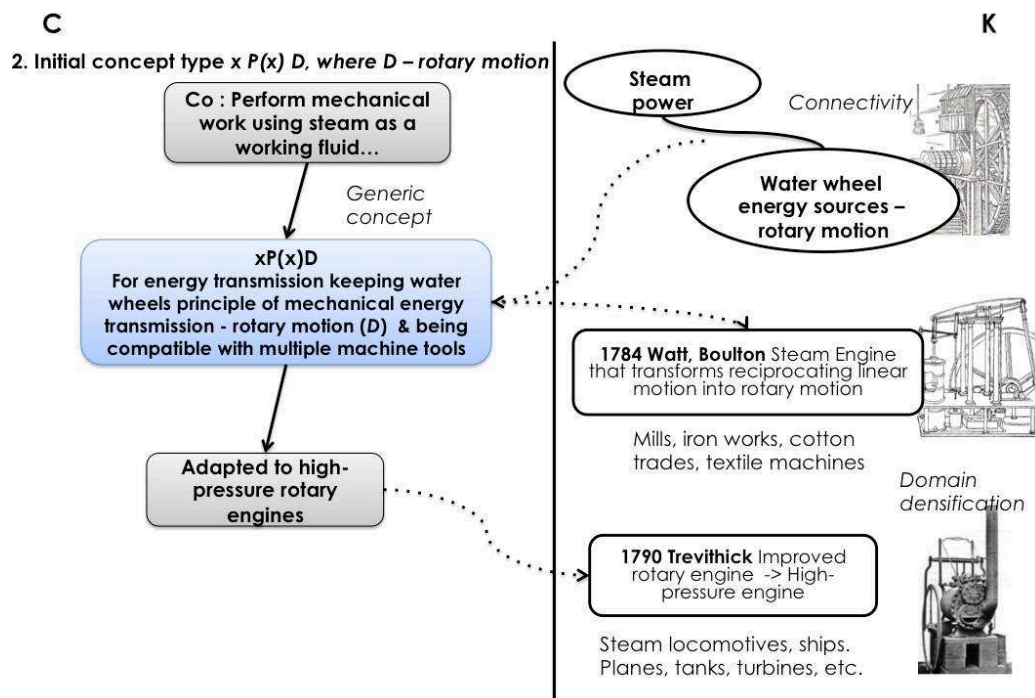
C

K

2. Initial concept type x P(x) D, where D – rotary motion

Co : Perform mechanical work using steam as a working fluid…

Generic concept

xP(x)D
For energy transmission keeping water wheels principle of mechanical energy transmission - rotary motion (D) & being compatible with multiple machine tools

Adapted to high-pressure rotary engines

Steam power

Connectivity

Water wheel energy sources – rotary motion

1784 Watt, Boulton Steam Engine that transforms reciprocating linear motion into rotary motion

Mills, iron works, cotton trades, textile machines

Domain densification

1790 Trevithick Improved rotary engine -> High-pressure engine

Steam locomotives, ships. Planes, tanks, turbines, etc.